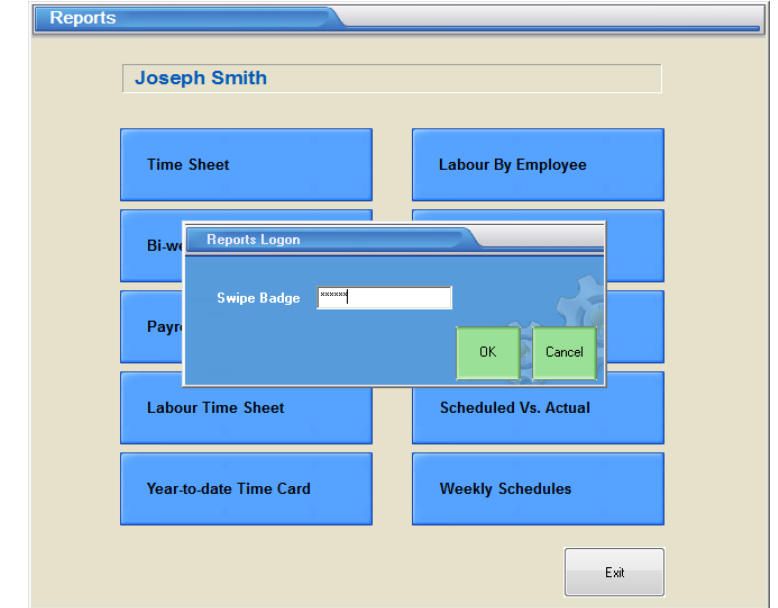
Reports

Joseph Smith

Time Sheet

Labour By Employee

Bi-we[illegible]

Reports Logon

Swipe Badge ******

OK

Cancel

Payr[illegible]

Labour Time Sheet

Scheduled Vs. Actual

Year-to-date Time Card

Weekly Schedules

Exit